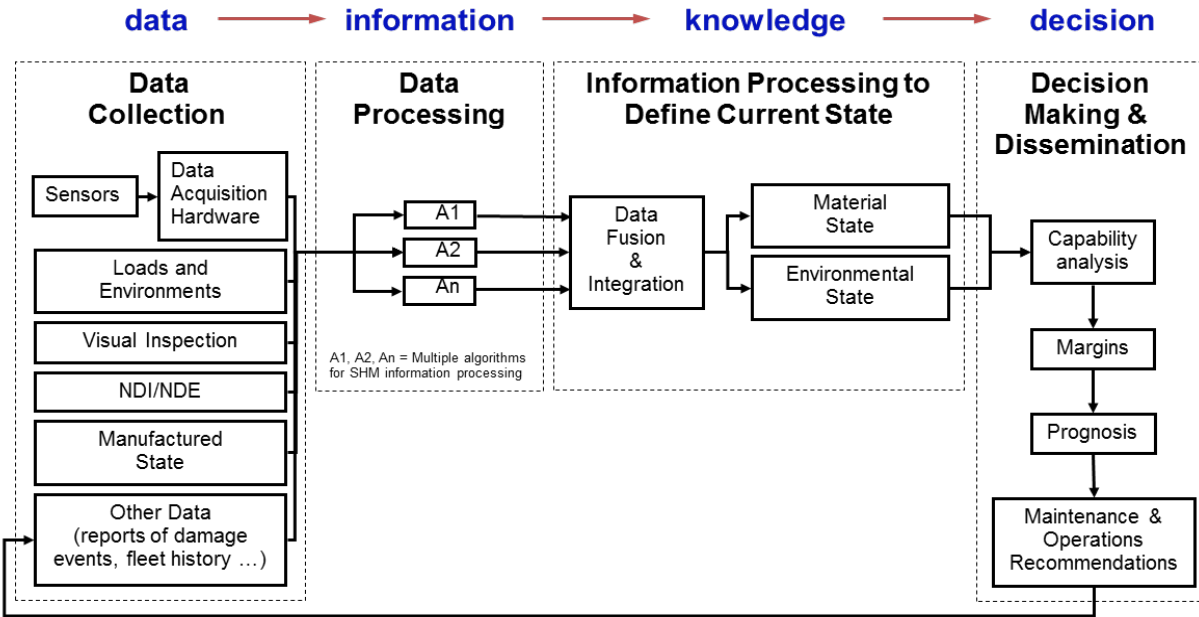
data information knowledge decision

Data Collection

Sensors

Data Acquisition Hardware

Loads and Environments

Visual Inspection

NDI/NDE

Manufactured State

Other Data (reports of damage events, fleet history …)

Data Processing

A1

A2

An

A1, A2, An = Multiple algorithms for SHM information processing

Information Processing to Define Current State

Data Fusion & Integration

Material State

Environmental State

Decision Making & Dissemination

Capability analysis

Margins

Prognosis

Maintenance & Operations Recommendations